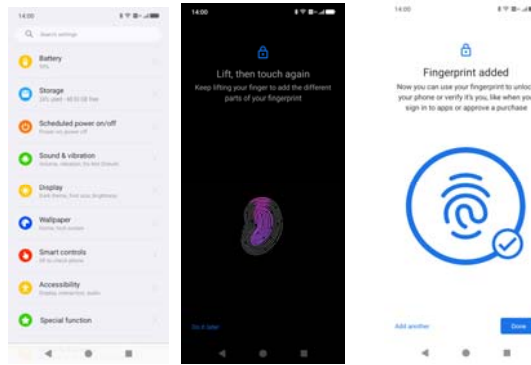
14:00

Search settings

Battery
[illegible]

Storage
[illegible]

Scheduled power on/off
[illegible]

Sound & vibration
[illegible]

Display
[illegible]

Wallpaper
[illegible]

Smart controls
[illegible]

Accessibility
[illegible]

Special function

14:00

Lift, then touch again

Keep lifting your finger to add the different parts of your fingerprint

Do it later

14:00

Fingerprint added

Now you can use your fingerprint to unloc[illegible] your phone or verify it's you, like when you sign in to apps or approve a purchase

Add another

Done